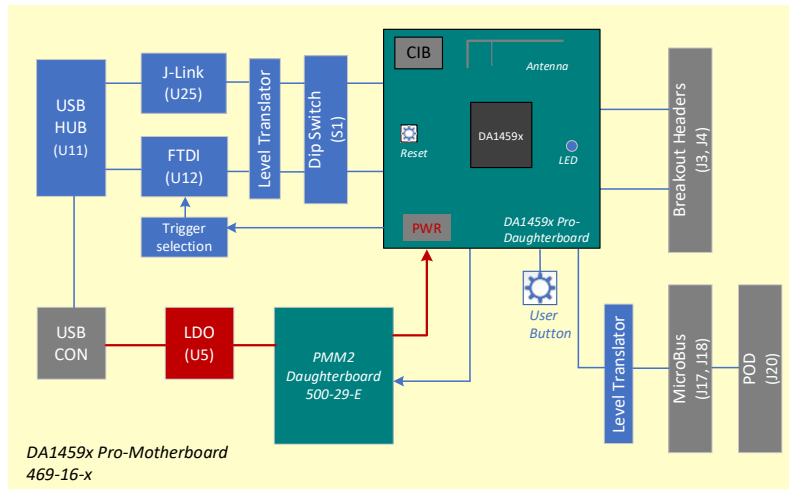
USB HUB (U11)

J-Link (U25)

FTDI (U12)

Level Translator

Dip Switch (S1)

Trigger selection

CIB

Antenna

Reset

DA1459x

LED

PWR

DA1459x Pro-Daughterboard

Breakout Headers (J3, J4)

User Button

USB CON

LDO (U5)

PMM2 Daughterboard 500-29-E

Level Translator

MicroBus (J17, J18)

POD (J20)

DA1459x Pro-Motherboard 469-16-x